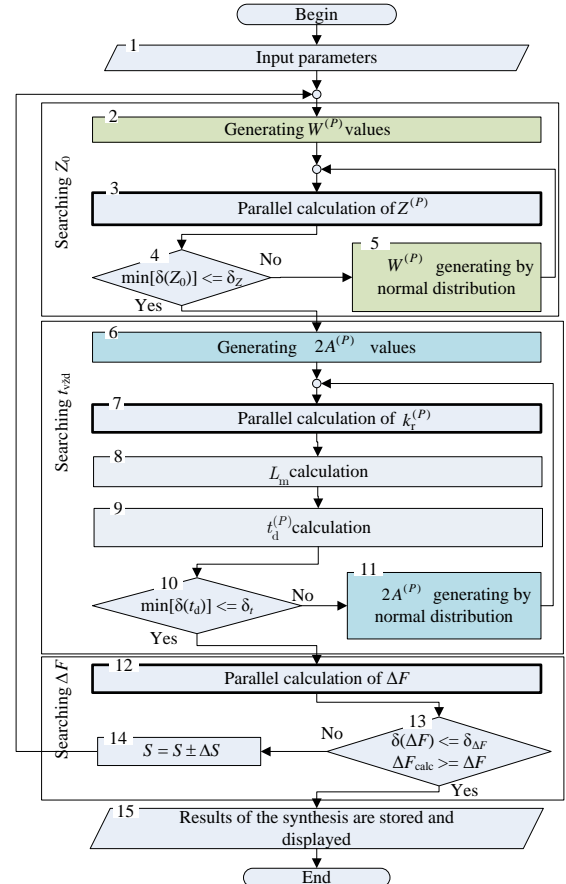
Begin

1
Input parameters

Searching $Z_0$

2
Generating $W^{(P)}$ values

3
Parallel calculation of $Z^{(P)}$

4
$\min[\delta(Z_0)] <= \delta_Z$

No

Yes

5
$W^{(P)}$ generating by normal distribution

Searching $t_{vzd}$

6
Generating $2A^{(P)}$ values

7
Parallel calculation of $k_r^{(P)}$

8
$L_m$ calculation

9
$t_d^{(P)}$calculation

10
$\min[\delta(t_d)] <= \delta_t$

No

Yes

11
$2A^{(P)}$ generating by normal distribution

Searching $\Delta F$

12
Parallel calculation of $\Delta F$

13
$\delta(\Delta F) <= \delta_{\Delta F}$
$\Delta F_{calc} >= \Delta F$

No

Yes

14
$S = S \pm \Delta S$

15
Results of the synthesis are stored and displayed

End